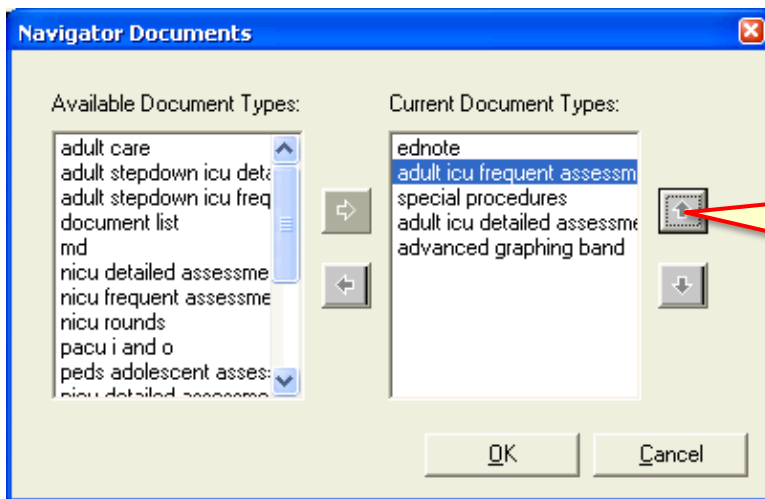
Navigator Documents

Available Document Types:

adult care
adult stepdown icu deta
adult stepdown icu freq
document list
md
nicu detailed assessme
nicu frequent assessme
nicu rounds
pacu i and o
peds adolescent asses
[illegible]

Current Document Types:

ednote
adult icu frequent assessm
special procedures
adult icu detailed assessme
advanced graphing band

OK

Cancel